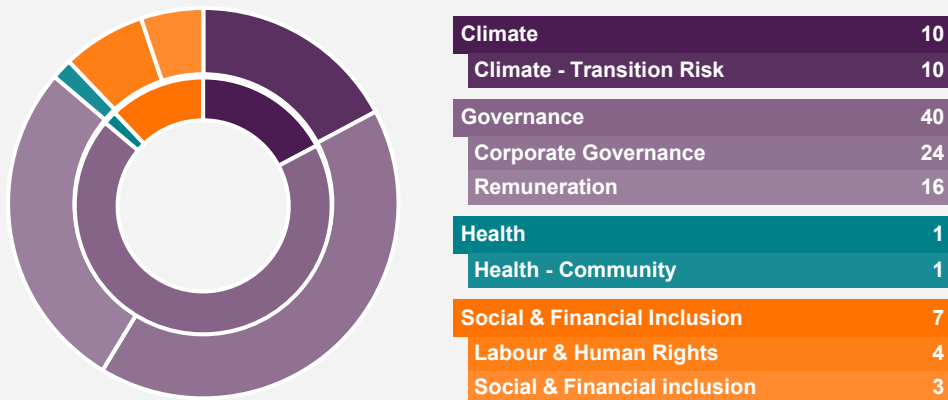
| | |
|---|---|
| Climate | 10 |
| Climate - Transition Risk | 10 |
| Governance | 40 |
| Corporate Governance | 24 |
| Remuneration | 16 |
| Health | 1 |
| Health - Community | 1 |
| Social & Financial Inclusion | 7 |
| Labour & Human Rights | 4 |
| Social & Financial inclusion | 3 |